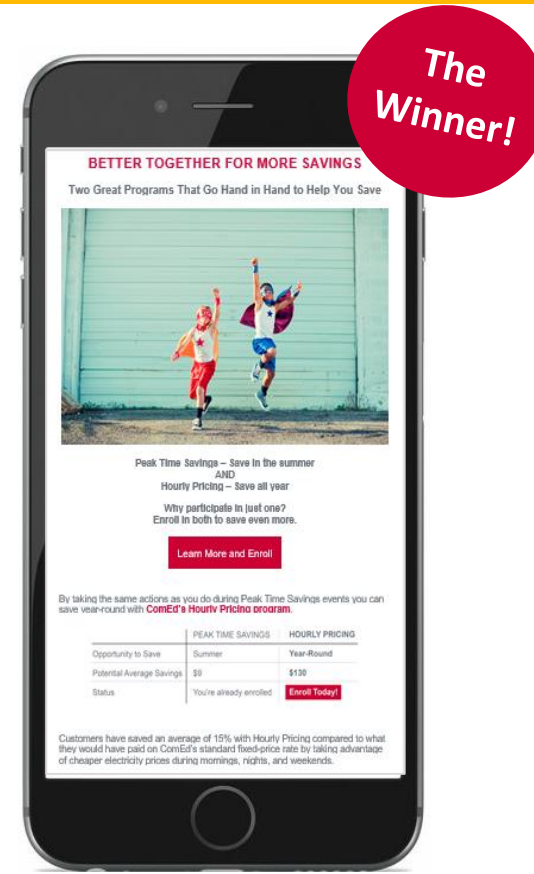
The Winner!

BETTER TOGETHER FOR MORE SAVINGS

Two Great Programs That Go Hand in Hand to Help You Save

Peak Time Savings – Save in the summer
AND
Hourly Pricing – Save all year

Why participate in just one?
Enroll in both to save even more.

Learn More and Enroll

By taking the same actions as you do during Peak Time Savings events you can save year-round with ComEd's Hourly Pricing program.

| | PEAK TIME SAVINGS | HOURLY PRICING |
|---|---|---|
| Opportunity to Save | Summer | Year-Round |
| Potential Average Savings | $0 | $130 |
| Status | You're already enrolled | Enroll Today! |

Customers have saved an average of 15% with Hourly Pricing compared to what they would have paid on ComEd's standard fixed-price rate by taking advantage of cheaper electricity prices during mornings, nights, and weekends.